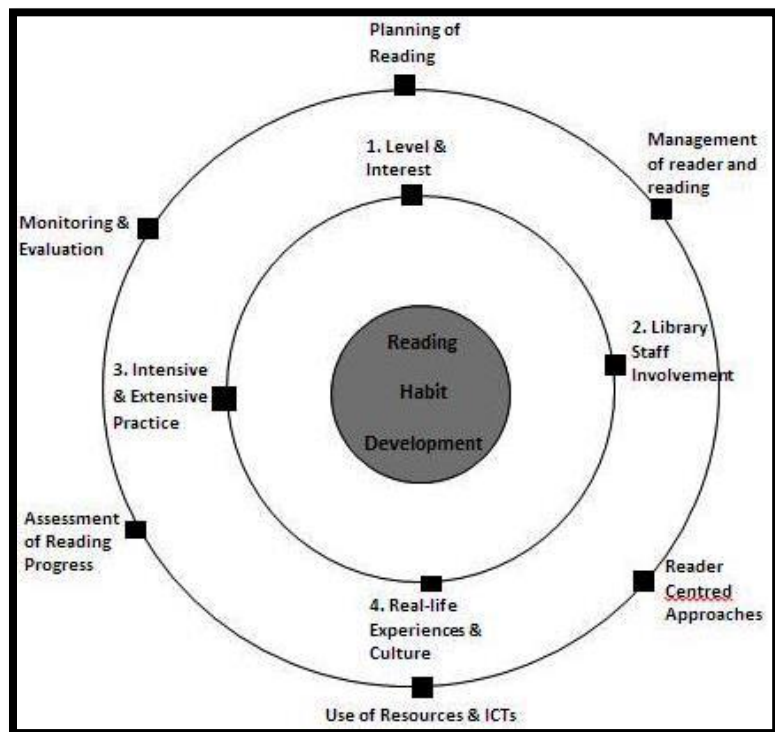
Planning of Reading

1. Level & Interest

Management of reader and reading

Monitoring & Evaluation

Reading Habit Development

2. Library Staff Involvement

3. Intensive & Extensive Practice

Assessment of Reading Progress

Reader Centred Approaches

4. Real-life Experiences & Culture

Use of Resources & ICTs